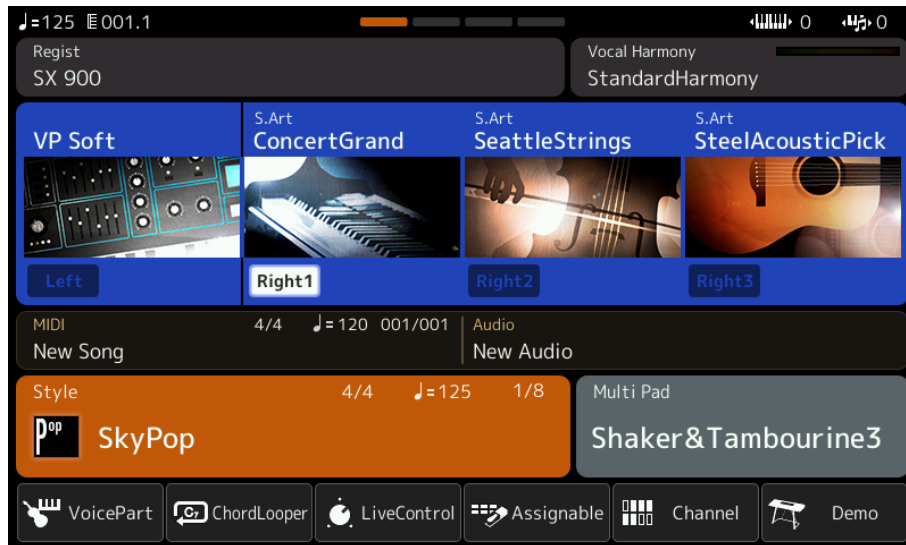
♩=125 001.1

0 0

Regist
SX 900

Vocal Harmony
StandardHarmony

VP Soft

S.Art
ConcertGrand

S.Art
SeattleStrings

S.Art
SteelAcousticPick

Left
Right1
Right2
Right3

MIDI
New Song
4/4 ♩=120 001/001

Audio
New Audio

Style
4/4 ♩=125 1/8
Pop
SkyPop

Multi Pad
Shaker&Tambourine3

VoicePart
C7 ChordLooper
LiveControl
Assignable
Channel
Demo